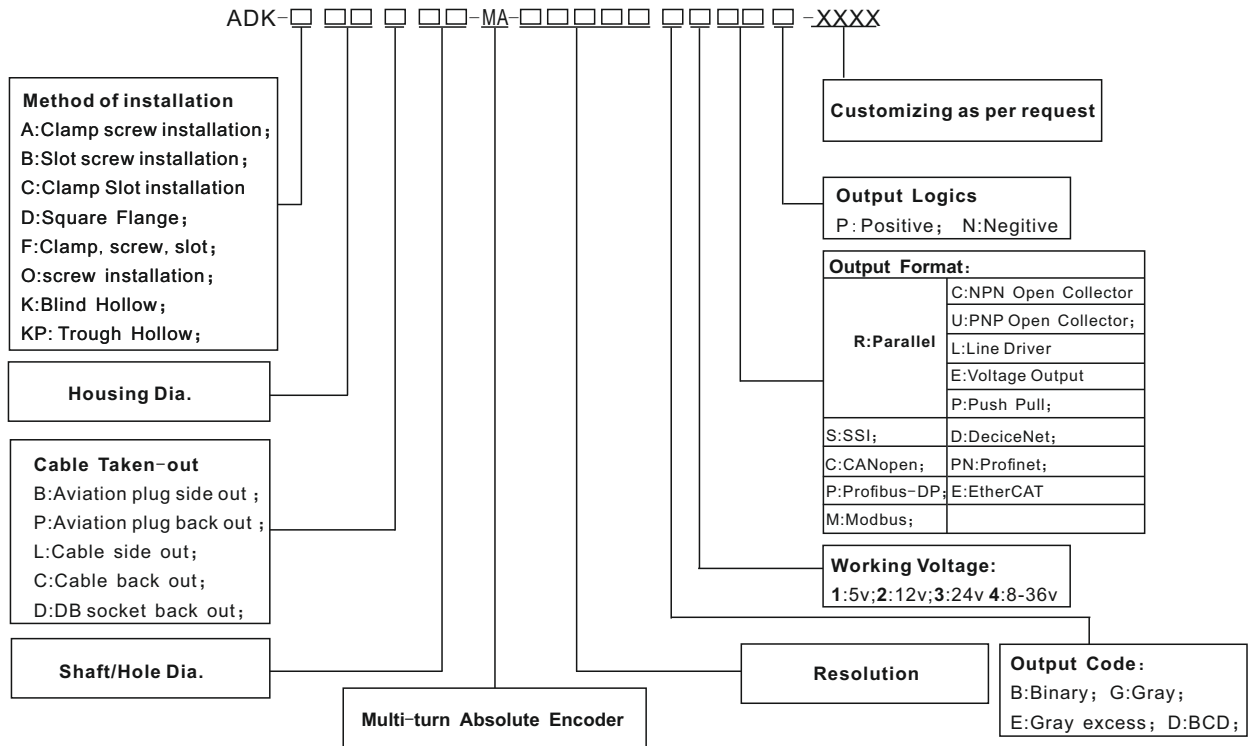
ADK-□ □□ □ □□-MA-□□□□□ □□□□ □ -XXXX

**Method of installation**
A:Clamp screw installation；
B:Slot screw installation；
C:Clamp Slot installation
D:Square Flange；
F:Clamp, screw, slot；
O:screw installation；
K:Blind Hollow；
KP: Trough Hollow；

**Housing Dia.**

**Cable Taken-out**
B:Aviation plug side out ;
P:Aviation plug back out ;
L:Cable side out;
C:Cable back out;
D:DB socket back out;

**Shaft/Hole Dia.**

**Multi-turn Absolute Encoder**

**Customizing as per request**

**Output Logics**
P: Positive； N:Negitive

| Output Format: | |
|---|---|
| R:Parallel | C:NPN Open Collector |
| | U:PNP Open Collector; |
| | L:Line Driver |
| | E:Voltage Output |
| | P:Push Pull; |
| S:SSI; | D:DeciceNet; |
| C:CANopen; | PN:Profinet; |
| P:Profibus-DP; | E:EtherCAT |
| M:Modbus; | |

**Working Voltage:**
**1**:5v;**2**:12v;**3**:24v **4**:8-36v

**Resolution**

**Output Code**:
B:Binary; G:Gray;
E:Gray excess; D:BCD;